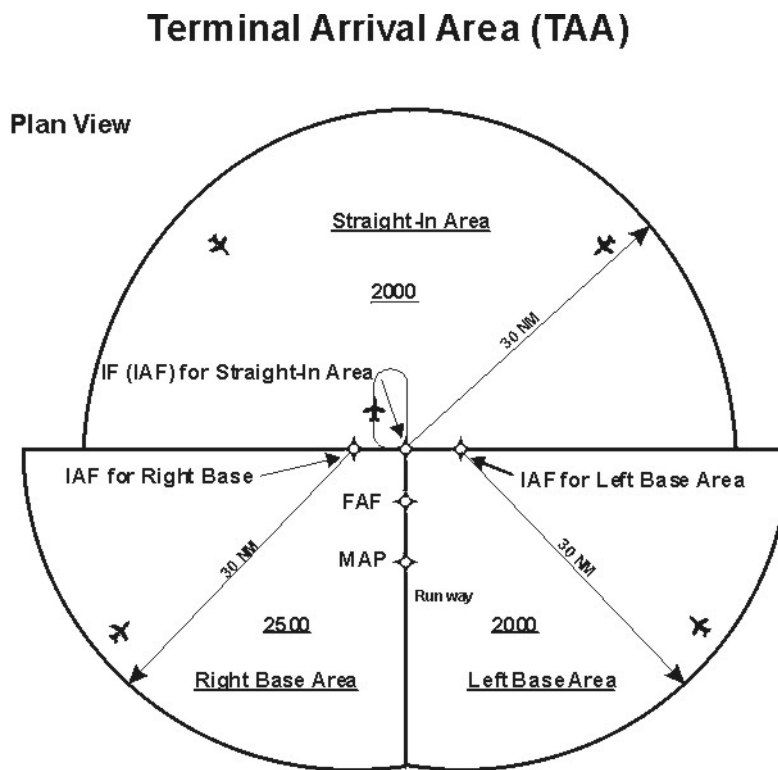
Terminal Arrival Area (TAA)

Plan View

Straight-In Area

2000

30 NM

IF (IAF) for Straight-In Area

IAF for Right Base

IAF for Left Base Area

FAF

MAP

Runway

30 NM

30 NM

2500

2000

Right Base Area

Left Base Area